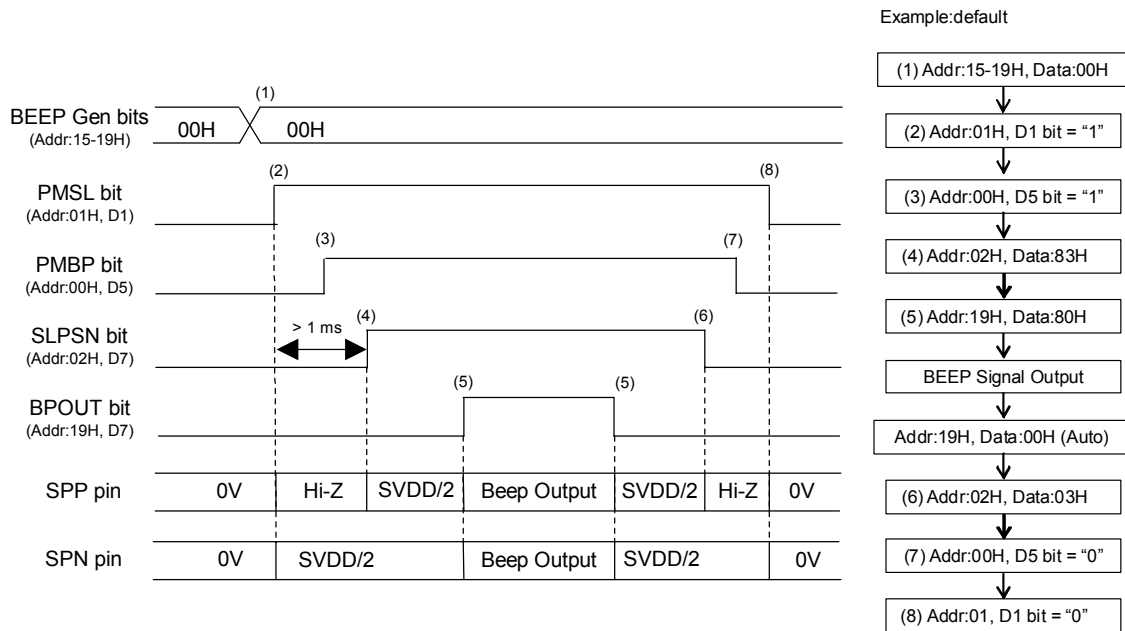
Example:default

(1)

BEEP Gen bits
(Addr:15-19H)

00H

00H

PMSL bit
(Addr:01H, D1)

(2)

(8)

PMBP bit
(Addr:00H, D5)

(3)

(7)

SLPSN bit
(Addr:02H, D7)

> 1 ms

(4)

(6)

BPOUT bit
(Addr:19H, D7)

(5)

(5)

SPP pin

0V

Hi-Z

SVDD/2

Beep Output

SVDD/2

Hi-Z

0V

SPN pin

0V

SVDD/2

Beep Output

SVDD/2

0V

(1) Addr:15-19H, Data:00H

(2) Addr:01H, D1 bit = “1”

(3) Addr:00H, D5 bit = “1”

(4) Addr:02H, Data:83H

(5) Addr:19H, Data:80H

BEEP Signal Output

Addr:19H, Data:00H (Auto)

(6) Addr:02H, Data:03H

(7) Addr:00H, D5 bit = “0”

(8) Addr:01, D1 bit = “0”